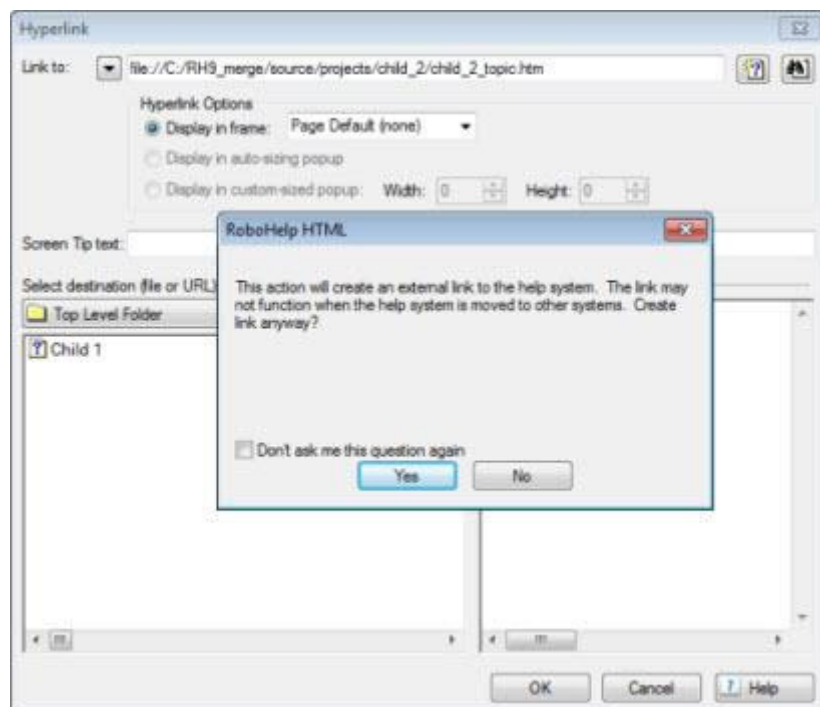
Hyperlink

Link to: file://C:/RH9_merge/source/projects/child_2/child_2_topic.htm

Hyperlink Options

Display in frame: Page Default (none)

Display in auto-sizing popup

Display in custom-sized popup: Width: 0 Height: 0

Screen Tip text:

Select destination (file or URL)

Top Level Folder

Child 1

RoboHelp HTML

This action will create an external link to the help system. The link may not function when the help system is moved to other systems. Create link anyway?

Don't ask me this question again

Yes

No

OK

Cancel

Help